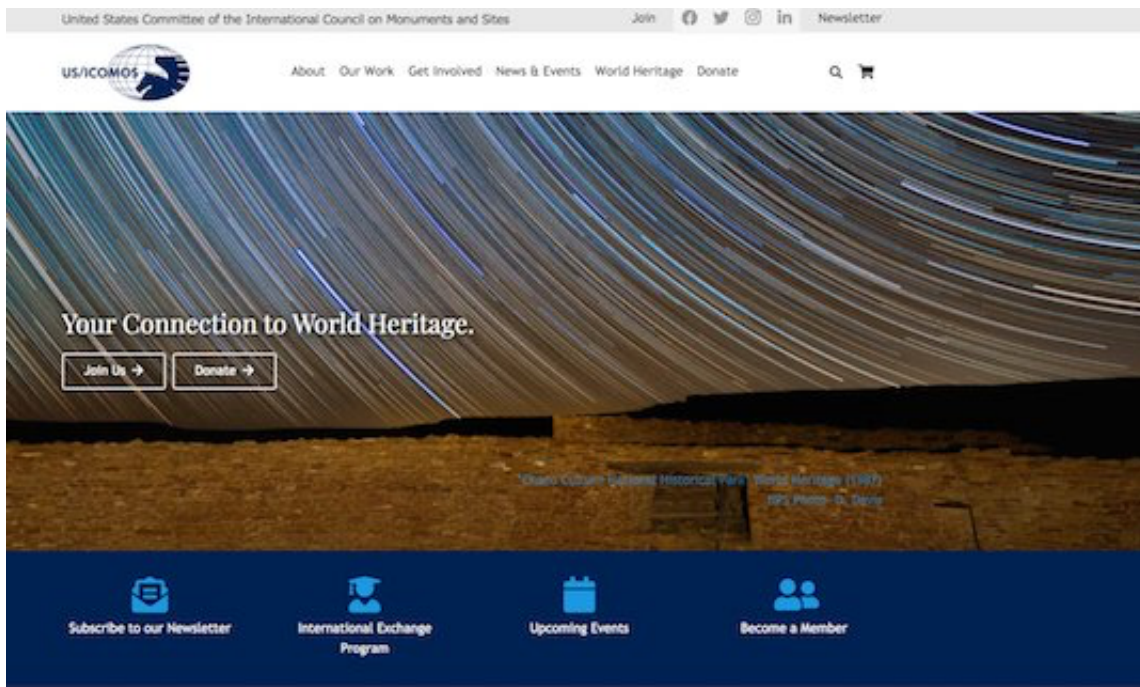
United States Committee of the International Council on Monuments and Sites

Join

in

Newsletter

US/ICOMOS

About Our Work Get Involved News & Events World Heritage Donate

Your Connection to World Heritage.

Join Us →

Donate →

"Chaco Culture National Historical Park, World Heritage (1987) NPS Photo- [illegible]

Subscribe to our Newsletter

International Exchange Program

Upcoming Events

Become a Member